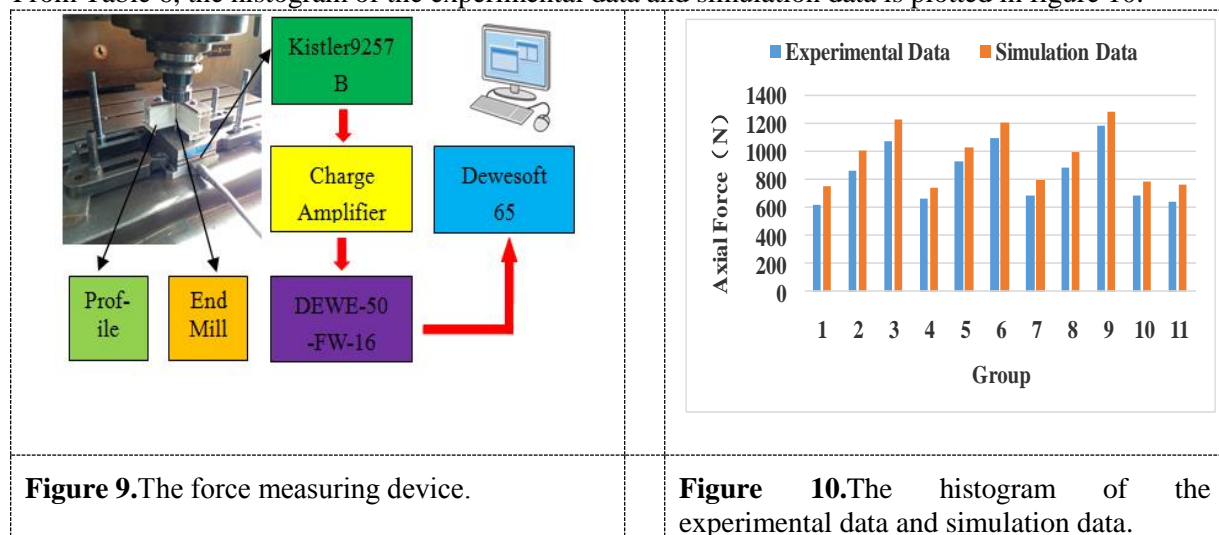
From Table 6, the histogram of the experimental data and simulation data is plotted in figure 10.

Kistler9257 B

Charge Amplifier

Dewesoft 65

Prof-ile

End Mill

DEWE-50 -FW-16

Experimental Data Simulation Data

Axial Force （N）

1400
1200
1000
800
600
400
200
0

1 2 3 4 5 6 7 8 9 10 11

Group

**Figure 9.**The force measuring device.

**Figure 10.**The histogram of the experimental data and simulation data.